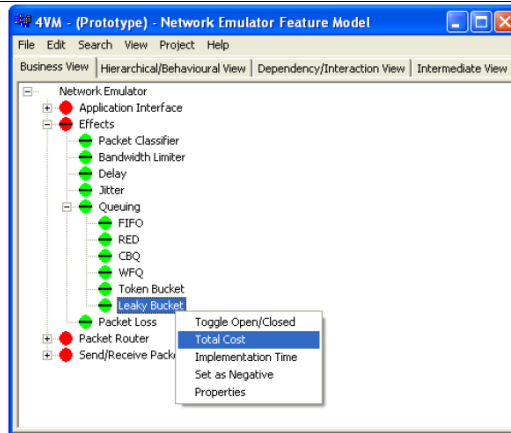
4VM - (Prototype) - Network Emulator Feature Model

File Edit Search View Project Help

Business View | Hierarchical/Behavioural View | Dependency/Interaction View | Intermediate View

Network Emulator
Application Interface
Effects
Packet Classifier
Bandwidth Limiter
Delay
Jitter
Queuing
FIFO
RED
CBQ
WFQ
Token Bucket
Leaky Bucket
Packet Loss
Packet Router
Send/Receive Pack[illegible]

Toggle Open/Closed
Total Cost
Implementation Time
Set as Negative
Properties